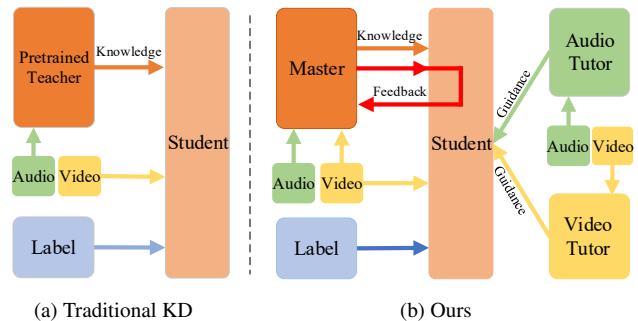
Pretrained Teacher

Knowledge

Student

Audio

Video

Label

(a) Traditional KD

Master

Knowledge

Feedback

Student

Audio

Video

Label

Audio Tutor

Guidance

Audio

Video

Guidance

Video Tutor

(b) Ours